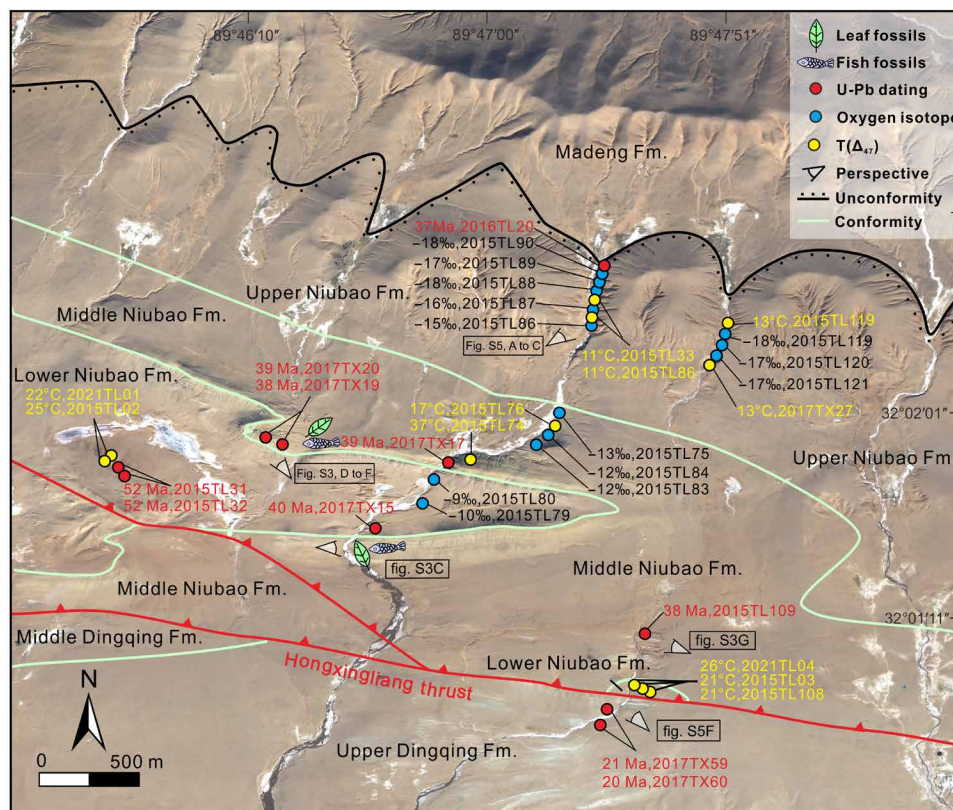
89°46′10″
89°47′00″
89°47′51″

Leaf fossils
Fish fossils
U-Pb dating
Oxygen isotope
T(Δ47)
Perspective
Unconformity
Conformity

Madeng Fm.

37 Ma,2016TL20
−18‰,2015TL90
−17‰,2015TL89
−18‰,2015TL88
−16‰,2015TL87
−15‰,2015TL86
Fig. S5, A to C
11°C,2015TL33
11°C,2015TL86

Upper Niubao Fm.
Middle Niubao Fm.

13°C,2015TL119
−18‰,2015TL119
−17‰,2015TL120
−17‰,2015TL121
13°C,2017TX27

32°02′01″

Lower Niubao Fm.
22°C,2021TL01
25°C,2015TL02

39 Ma,2017TX20
38 Ma,2017TX19

17°C,2015TL76
37°C,2015TL74
39 Ma,2017TX17
−13‰,2015TL75
−12‰,2015TL84
−12‰,2015TL83

Upper Niubao Fm

Fig. S3, D to F
52 Ma,2015TL31
52 Ma,2015TL32
40 Ma,2017TX15
−9‰,2015TL80
−10‰,2015TL79

fig. S3C
Middle Niubao Fm.
Middle Niubao Fm.

32°01′11″

38 Ma,2015TL109
fig. S3G

Middle Dingqing Fm.
Hongxingliang thrust
Lower Niubao Fm.
26°C,2021TL04
21°C,2015TL03
21°C,2015TL108

N
0
500 m

fig. S5F
Upper Dingqing Fm.
21 Ma,2017TX59
20 Ma,2017TX60